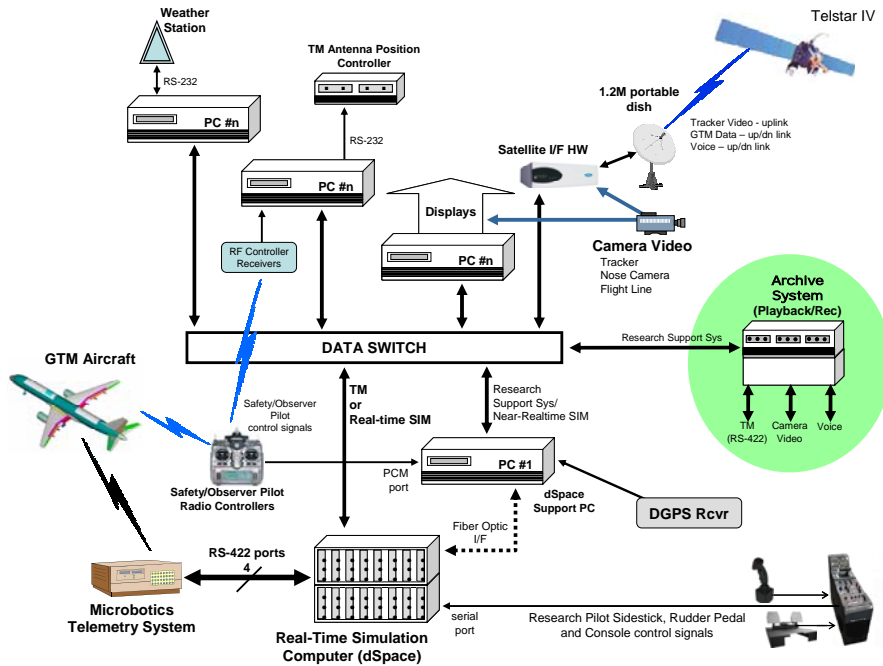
Weather Station

RS-232

PC #n

TM Antenna Position Controller

RS-232

PC #n

Telstar IV

1.2M portable dish

Tracker Video - uplink
GTM Data – up/dn link
Voice – up/dn link

Satellite I/F HW

Displays

PC #n

Camera Video
Tracker
Nose Camera
Flight Line

RF Controller Receivers

Archive System
(Playback/Rec)

DATA SWITCH

Research Support Sys

GTM Aircraft

Safety/Observer Pilot control signals

TM or Real-time SIM

Research Support Sys/ Near-Realtime SIM

TM (RS-422)

Camera Video

Voice

PCM port

PC #1

dSpace Support PC

Safety/Observer Pilot Radio Controllers

DGPS Rcvr

Fiber Optic I/F

RS-422 ports
4

Microbotics Telemetry System

serial port

Research Pilot Sidestick, Rudder Pedal and Console control signals

Real-Time Simulation Computer (dSpace)